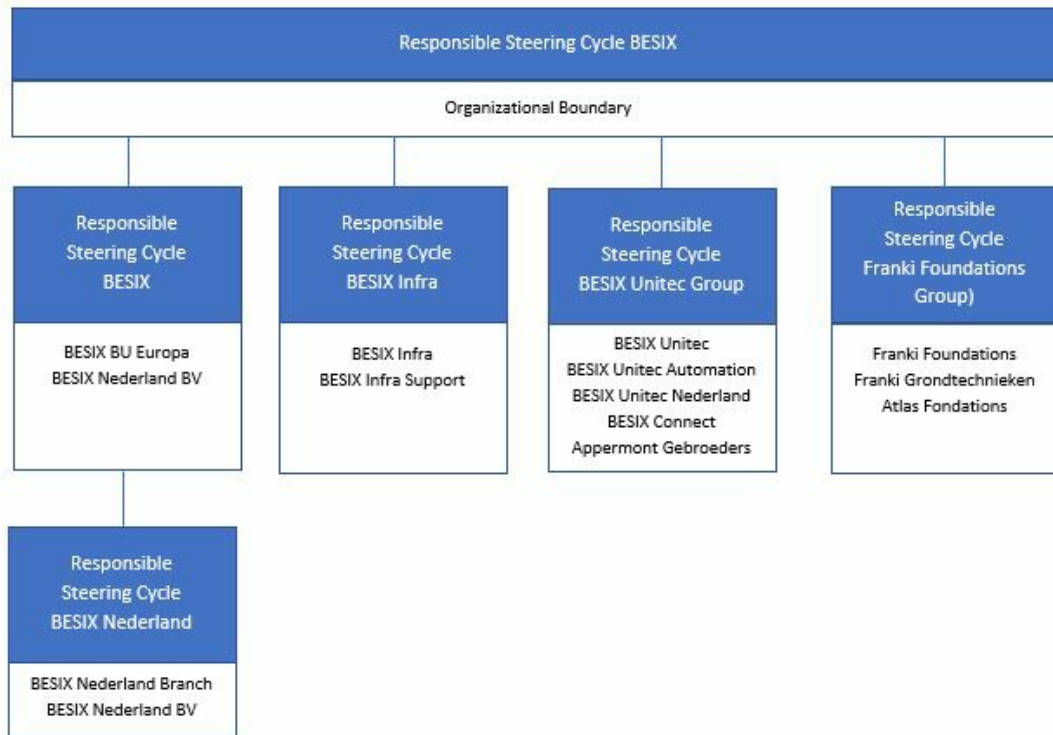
Responsible Steering Cycle BESIX

Organizational Boundary

Responsible Steering Cycle BESIX

BESIX BU Europa
BESIX Nederland BV

Responsible Steering Cycle BESIX Infra

BESIX Infra
BESIX Infra Support

Responsible Steering Cycle BESIX Unitec Group

BESIX Unitec
BESIX Unitec Automation
BESIX Unitec Nederland
BESIX Connect
Appermont Gebroeders

Responsible Steering Cycle Franki Foundations Group)

Franki Foundations
Franki Grondtechnieken
Atlas Fondations

Responsible Steering Cycle BESIX Nederland

BESIX Nederland Branch
BESIX Nederland BV